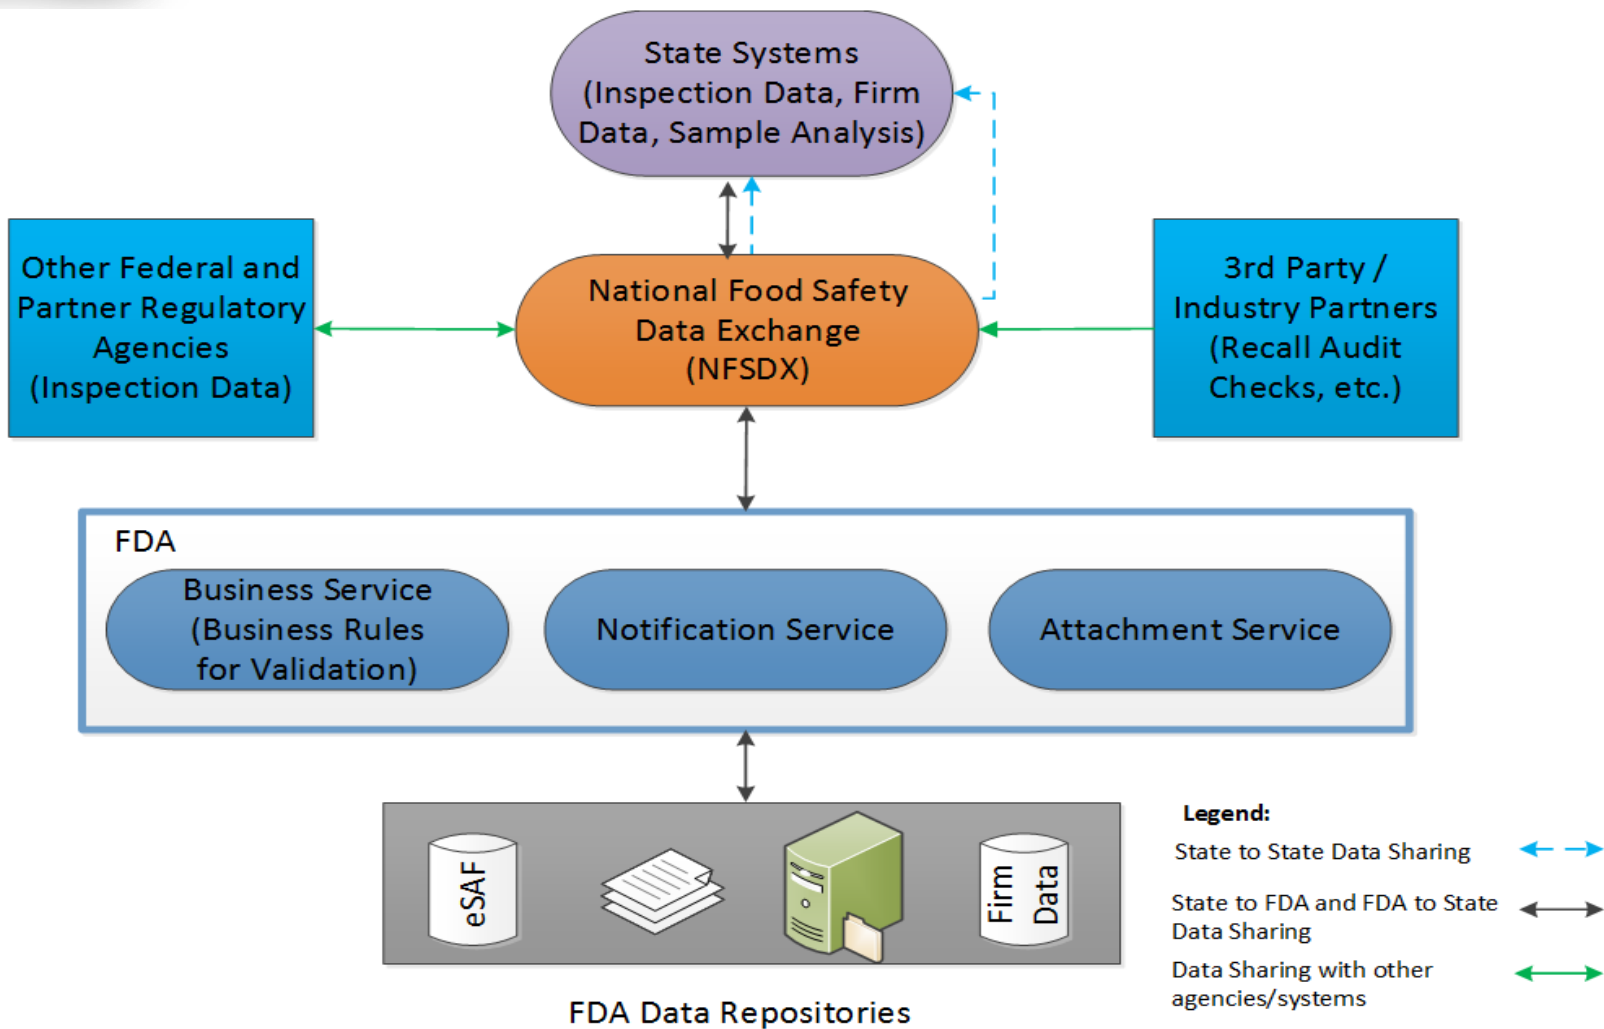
State Systems (Inspection Data, Firm Data, Sample Analysis)

Other Federal and Partner Regulatory Agencies (Inspection Data)

National Food Safety Data Exchange (NFSDX)

3rd Party / Industry Partners (Recall Audit Checks, etc.)

FDA

Business Service (Business Rules for Validation)

Notification Service

Attachment Service

eSAF

Firm Data

FDA Data Repositories

Legend:

State to State Data Sharing

State to FDA and FDA to State Data Sharing

Data Sharing with other agencies/systems